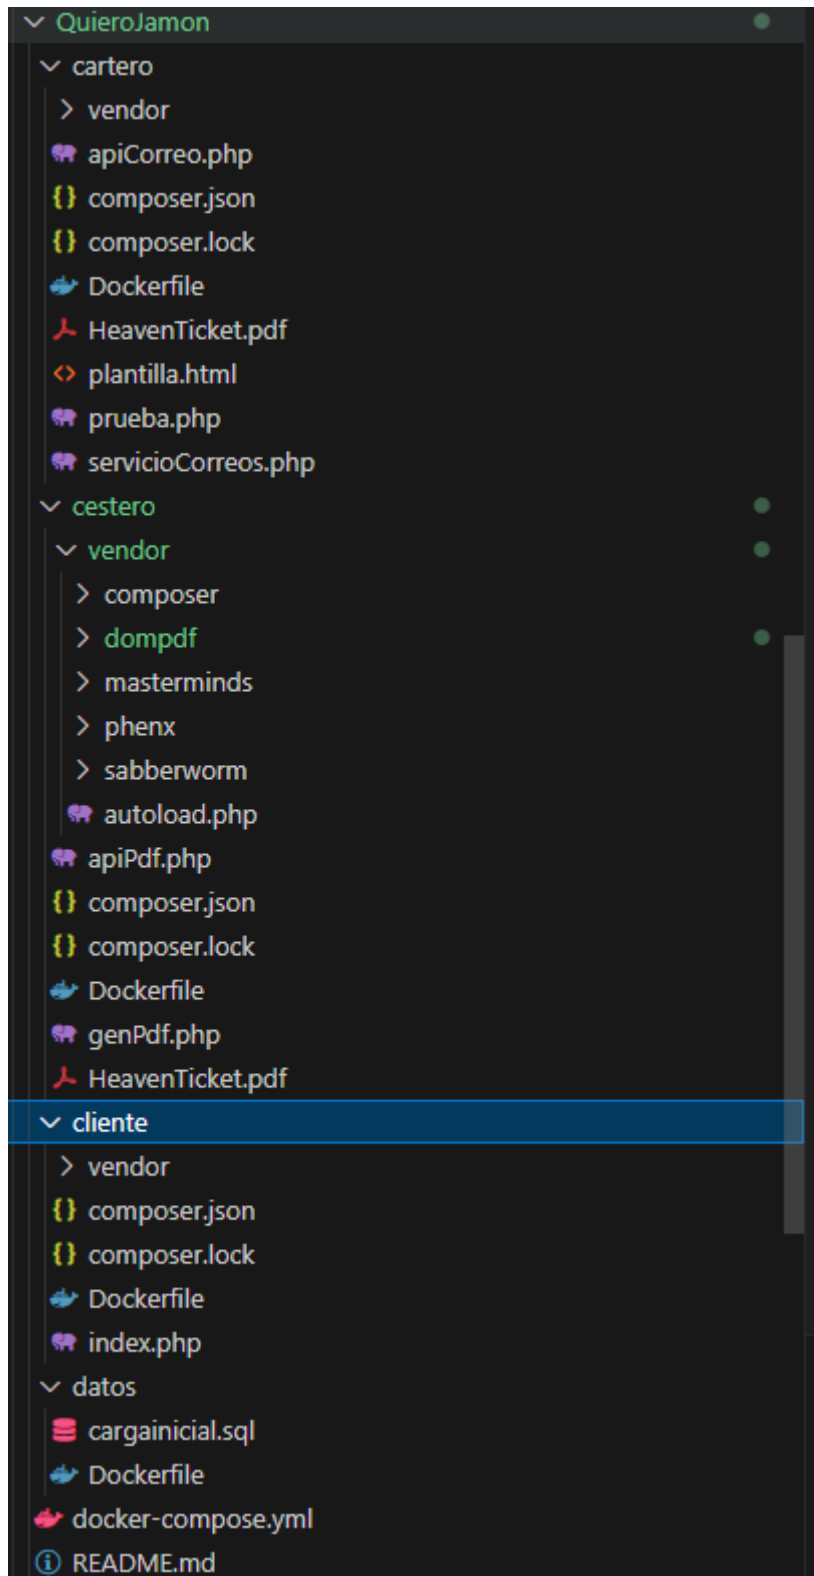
QuieroJamon
cartero
vendor
apiCorreo.php
composer.json
composer.lock
Dockerfile
HeavenTicket.pdf
plantilla.html
prueba.php
servicioCorreos.php
cestero
vendor
composer
dompdf
masterminds
phenx
sabberworm
autoload.php
apiPdf.php
composer.json
composer.lock
Dockerfile
genPdf.php
HeavenTicket.pdf
cliente
vendor
composer.json
composer.lock
Dockerfile
index.php
datos
cargainicial.sql
Dockerfile
docker-compose.yml
README.md